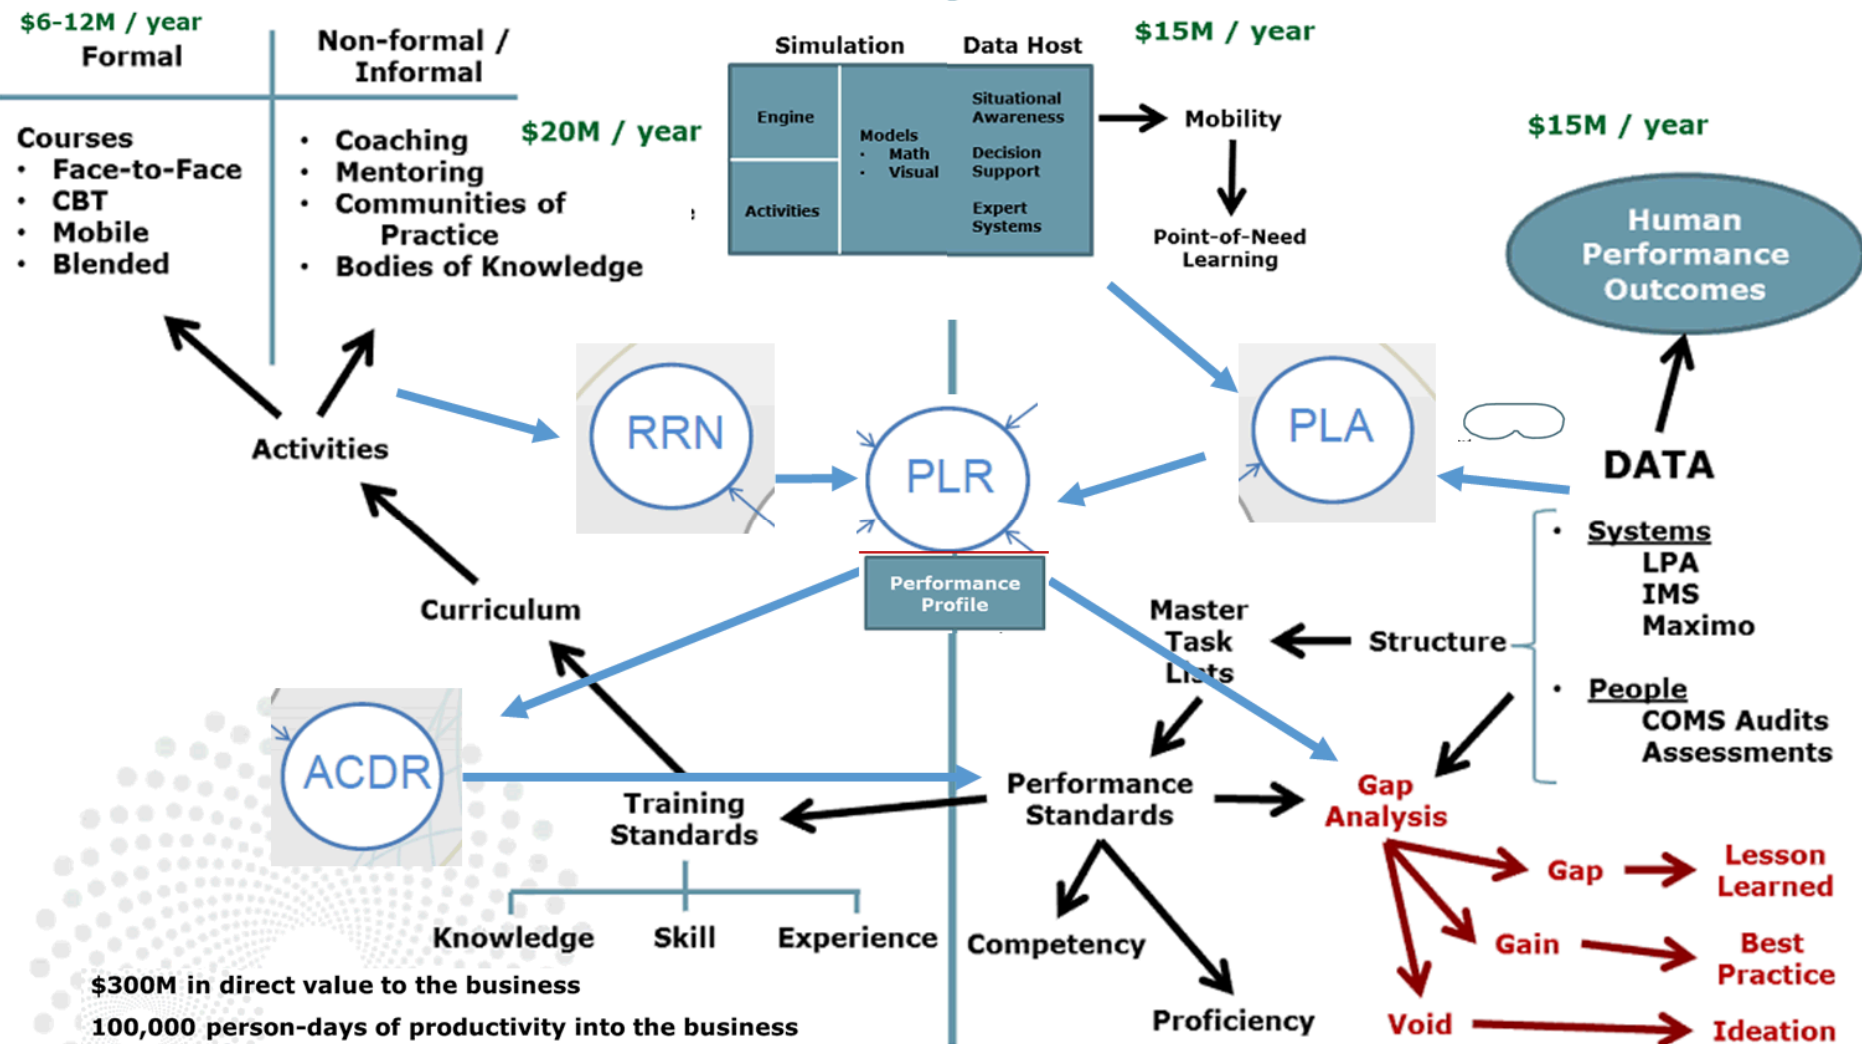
$6-12M / year
Formal

Non-formal / Informal

Courses
• Face-to-Face
• CBT
• Mobile
• Blended

• Coaching
• Mentoring
• Communities of Practice
• Bodies of Knowledge

$20M / year

Simulation

Data Host

Engine

Activities

Models
• Math
• Visual

Situational Awareness

Decision Support

Expert Systems

$15M / year

Mobility

Point-of-Need Learning

$15M / year

Human Performance Outcomes

Activities

RRN

PLR

PLA

DATA

Performance Profile

Curriculum

Master Task Lists

Structure

• Systems
LPA
IMS
Maximo

• People
COMS Audits
Assessments

ACDR

Training Standards

Performance Standards

Gap Analysis

Gap

Lesson Learned

Gain

Best Practice

Void

Ideation

Knowledge

Skill

Experience

Competency

Proficiency

$300M in direct value to the business

100,000 person-days of productivity into the business